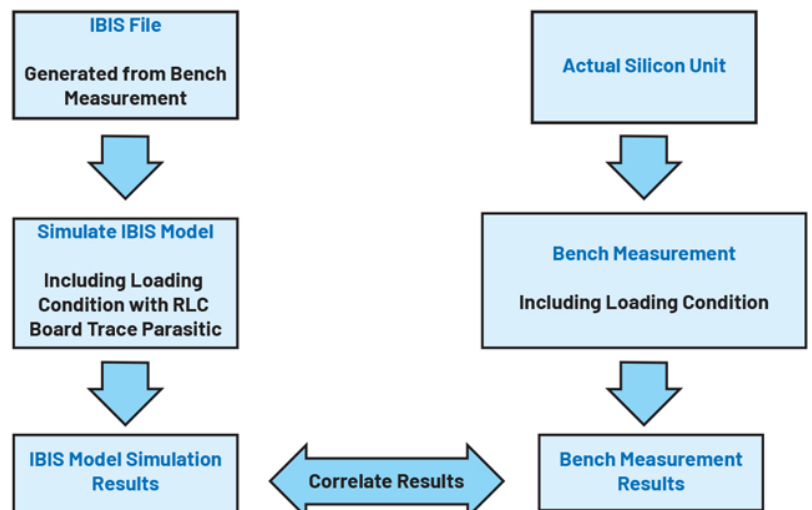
IBIS File

Generated from Bench Measurement

Simulate IBIS Model

Including Loading Condition with RLC Board Trace Parasitic

IBIS Model Simulation Results

Actual Silicon Unit

Bench Measurement

Including Loading Condition

Bench Measurement Results

Correlate Results